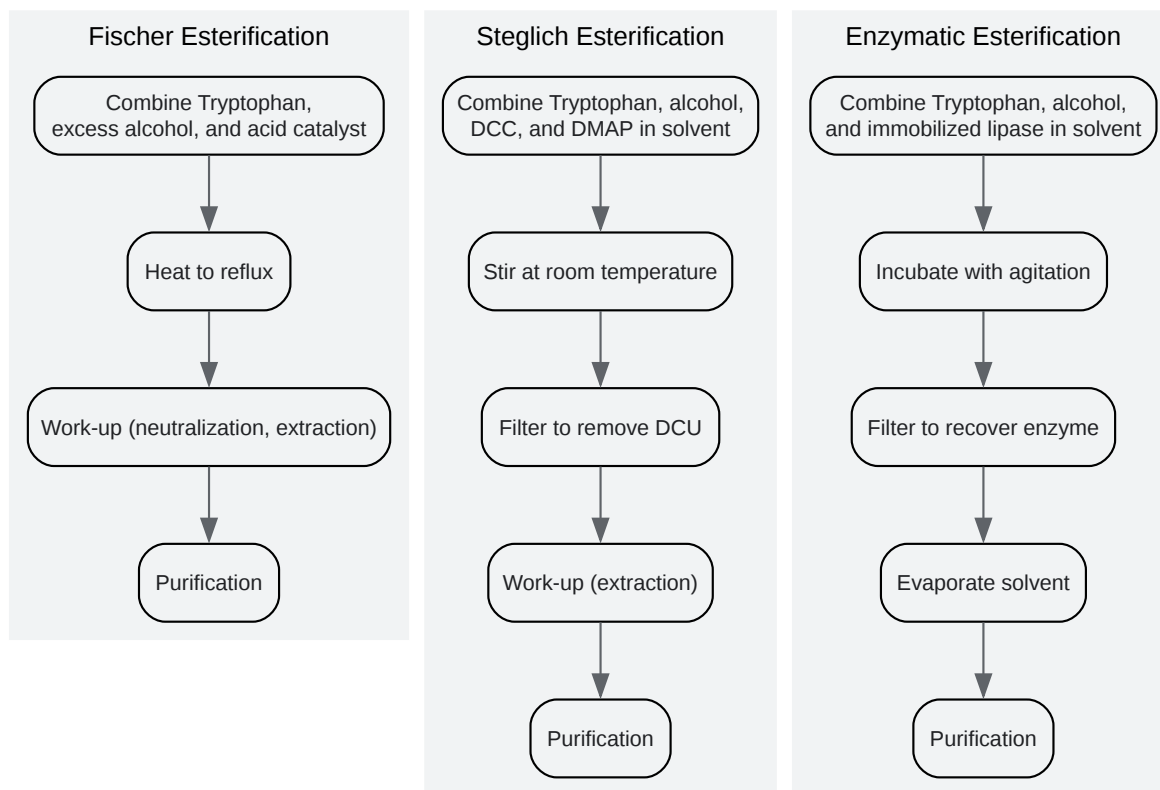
Fischer Esterification

Combine Tryptophan, excess alcohol, and acid catalyst

Heat to reflux

Work-up (neutralization, extraction)

Purification

Steglich Esterification

Combine Tryptophan, alcohol, DCC, and DMAP in solvent

Stir at room temperature

Filter to remove DCU

Work-up (extraction)

Purification

Enzymatic Esterification

Combine Tryptophan, alcohol, and immobilized lipase in solvent

Incubate with agitation

Filter to recover enzyme

Evaporate solvent

Purification